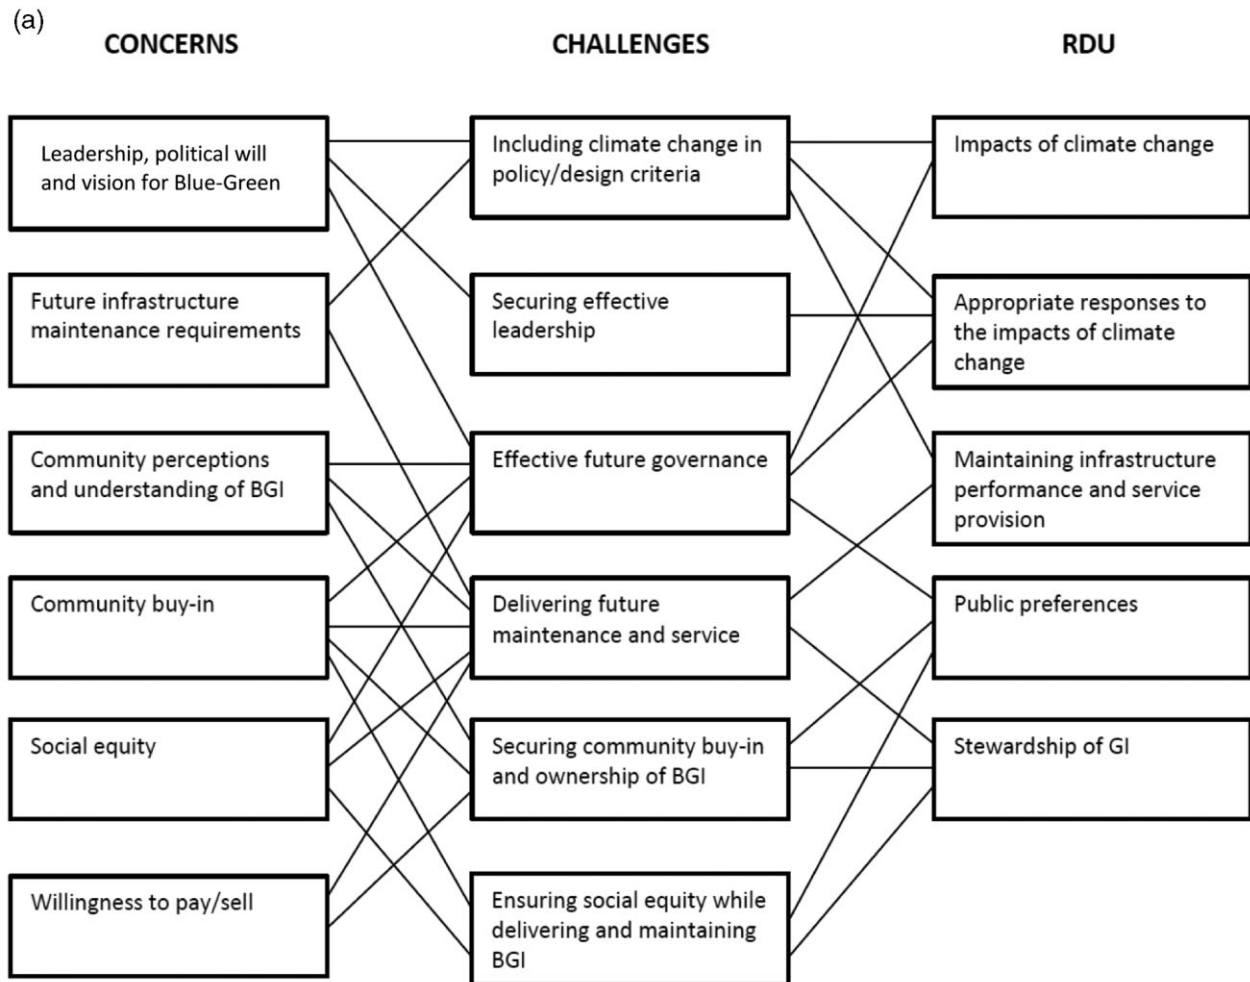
(a)

CONCERNS

CHALLENGES

RDU

Leadership, political will and vision for Blue-Green

Future infrastructure maintenance requirements

Community perceptions and understanding of BGI

Community buy-in

Social equity

Willingness to pay/sell

Including climate change in policy/design criteria

Securing effective leadership

Effective future governance

Delivering future maintenance and service

Securing community buy-in and ownership of BGI

Ensuring social equity while delivering and maintaining BGI

Impacts of climate change

Appropriate responses to the impacts of climate change

Maintaining infrastructure performance and service provision

Public preferences

Stewardship of GI